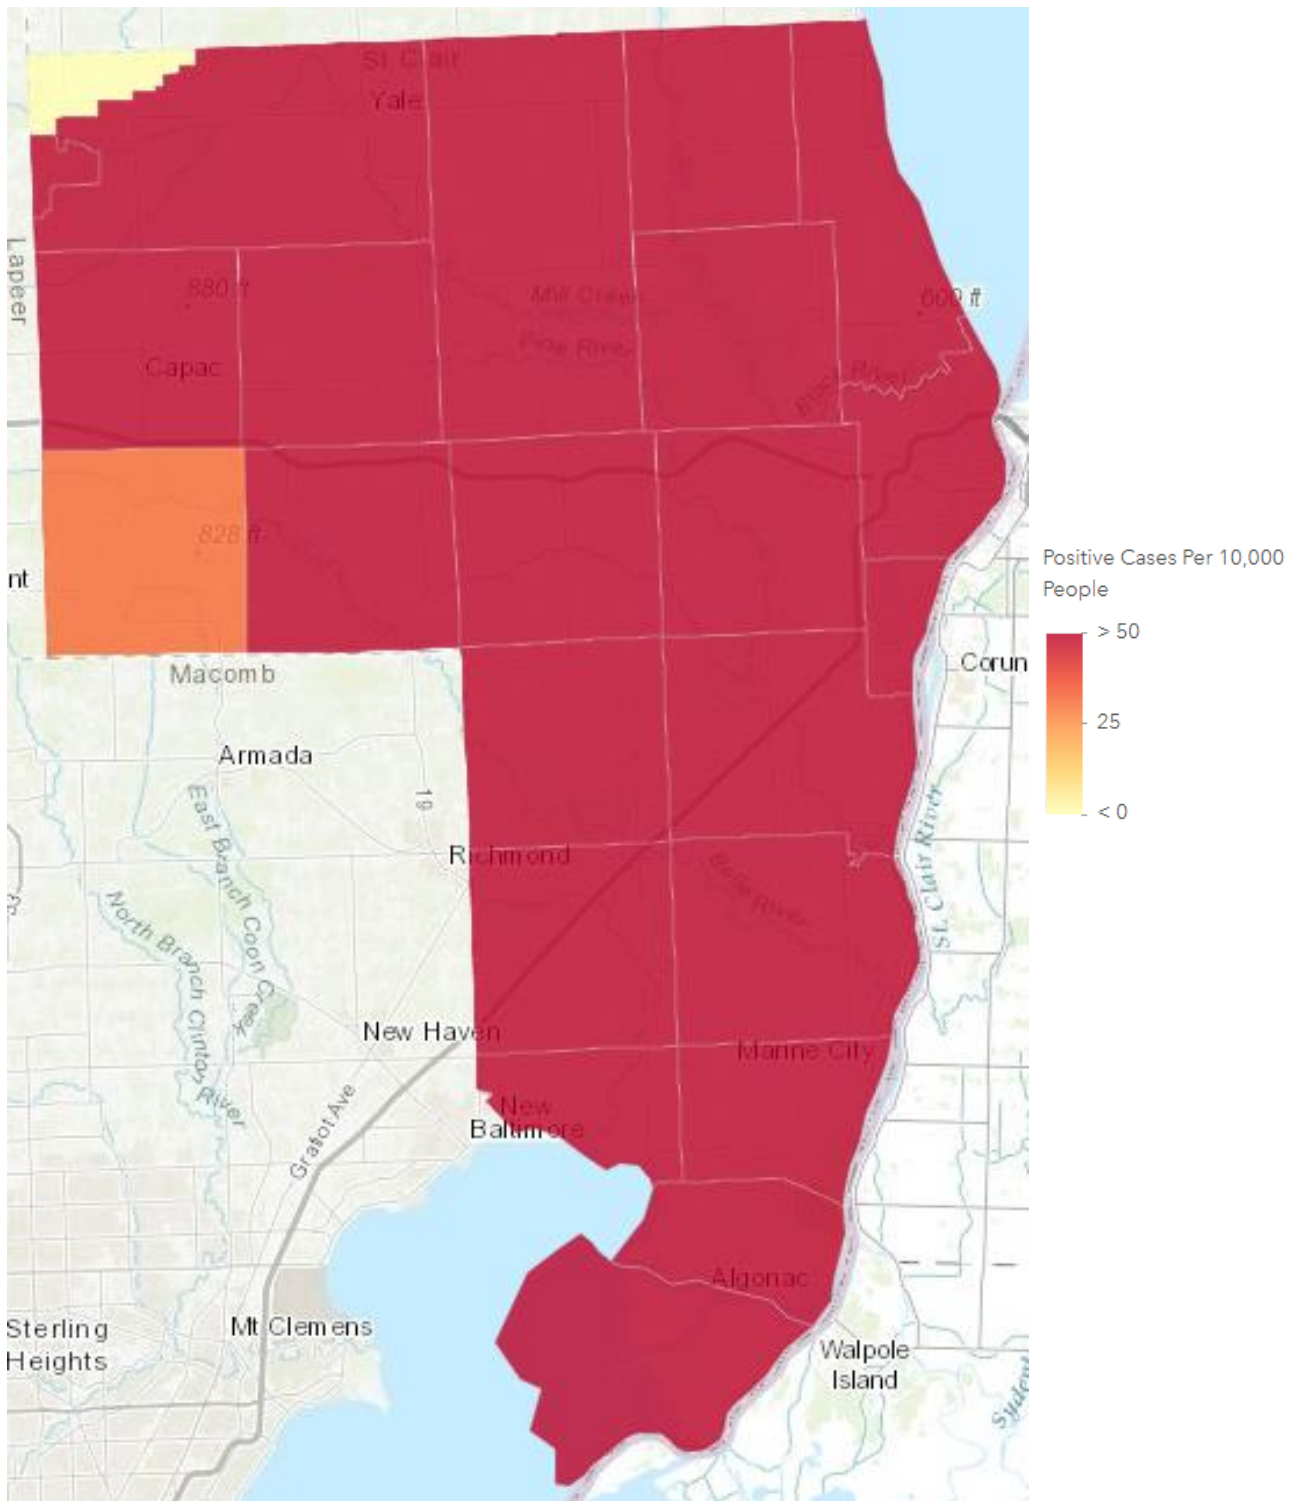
St Clair
Yale
Lapeer
880 ft
Mill Creek
Pine River
600 ft
Capac
Black River
828 ft
nt
Macomb
Armada
East Branch Coon Creek
North Branch Clinton River
19
Richmond
Belle River
St. Clair River
New Haven
Marine City
New Baltimore
Gratiot Ave
Algonac
Sterling Heights
Mt Clemens
Walpole Island
Corun
Syden

Positive Cases Per 10,000 People
> 50
25
< 0